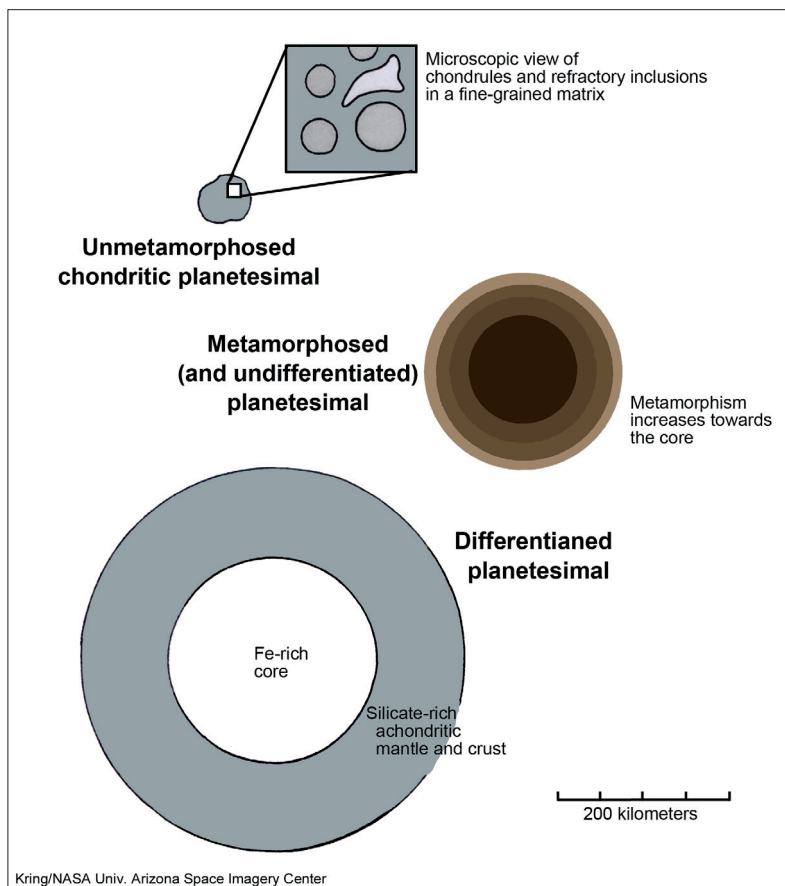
Microscopic view of chondrules and refractory inclusions in a fine-grained matrix

Unmetamorphosed chondritic planetesimal

Metamorphosed (and undifferentiated) planetesimal

Metamorphism increases towards the core

Differentianed planetesimal

Fe-rich core

Silicate-rich achondritic mantle and crust

200 kilometers

Kring/NASA Univ. Arizona Space Imagery Center